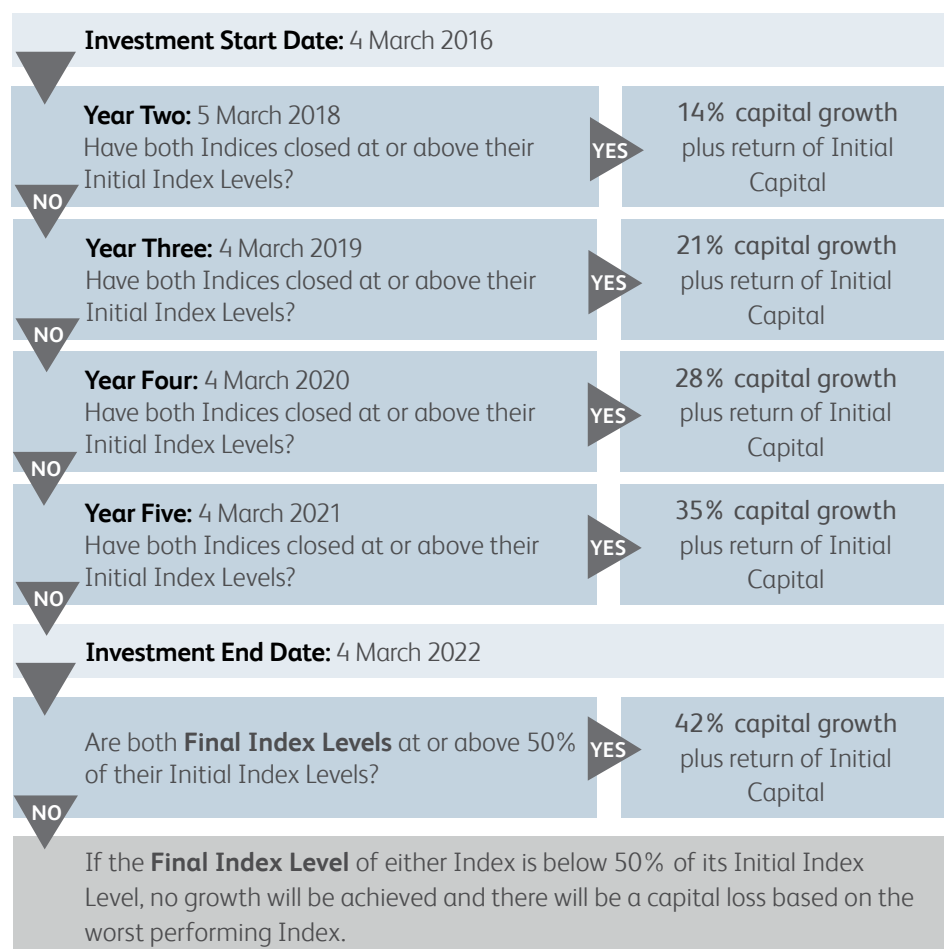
**Investment Start Date:** 4 March 2016

**Year Two:** 5 March 2018
Have both Indices closed at or above their Initial Index Levels?

YES

14% capital growth plus return of Initial Capital

NO

**Year Three:** 4 March 2019
Have both Indices closed at or above their Initial Index Levels?

YES

21% capital growth plus return of Initial Capital

NO

**Year Four:** 4 March 2020
Have both Indices closed at or above their Initial Index Levels?

YES

28% capital growth plus return of Initial Capital

NO

**Year Five:** 4 March 2021
Have both Indices closed at or above their Initial Index Levels?

YES

35% capital growth plus return of Initial Capital

NO

**Investment End Date:** 4 March 2022

Are both **Final Index Levels** at or above 50% of their Initial Index Levels?

YES

42% capital growth plus return of Initial Capital

NO

If the **Final Index Level** of either Index is below 50% of its Initial Index Level, no growth will be achieved and there will be a capital loss based on the worst performing Index.